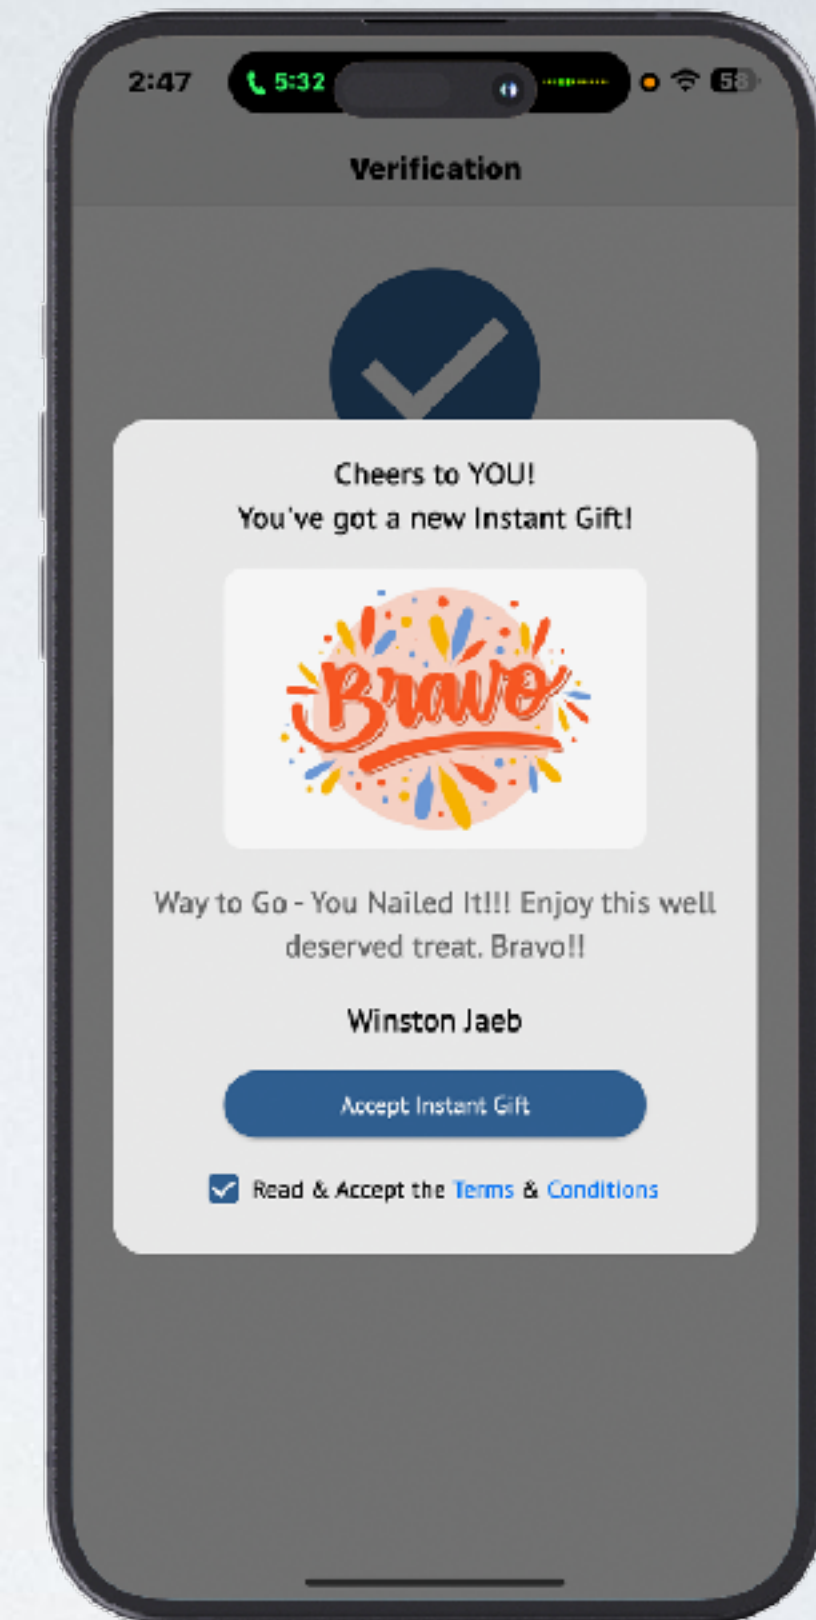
2:47 5:32 58

Verification

Cheers to YOU!
You've got a new Instant Gift!

Bravo

Way to Go - You Nailed It!!! Enjoy this well deserved treat. Bravo!!

Winston Jaeb

Accept Instant Gift

Read & Accept the Terms & Conditions